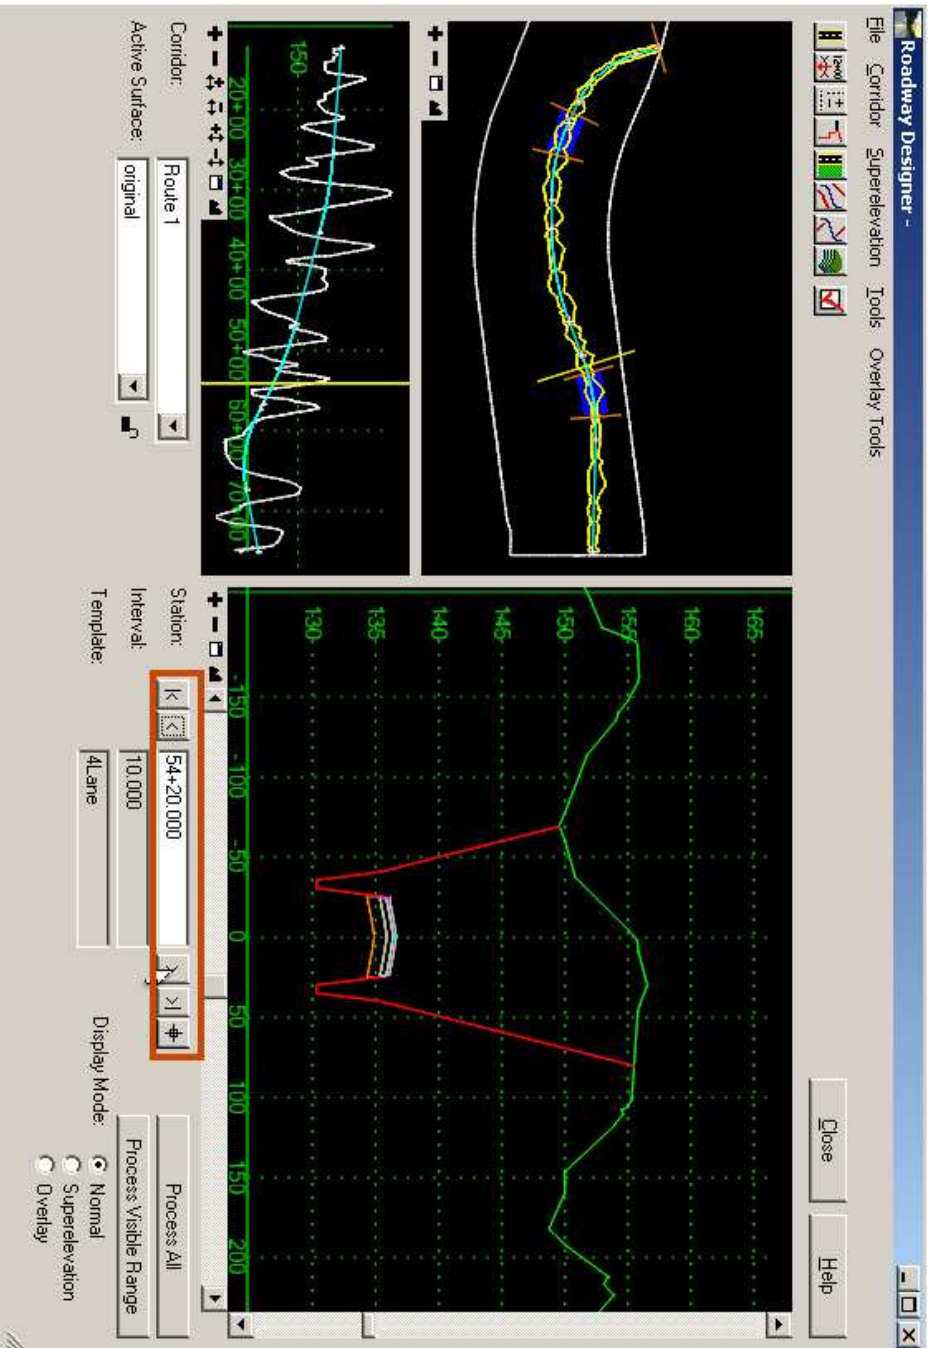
Roadway Designer -

File Corridor Superelevation Tools Overlay Tools

Close

Help

150

20+00 30+00 40+00 50+00 60+00 70+00

Corridor: Route 1

Active Surface: original

165

160

155

150

145

140

135

130

-150 -100 -50 0 50 100 150 200

Station: 54+20.000

Interval: 10.000

Template: 4Lane

Process All

Process Visible Range

Display Mode:

Normal

Superelevation

Overlay